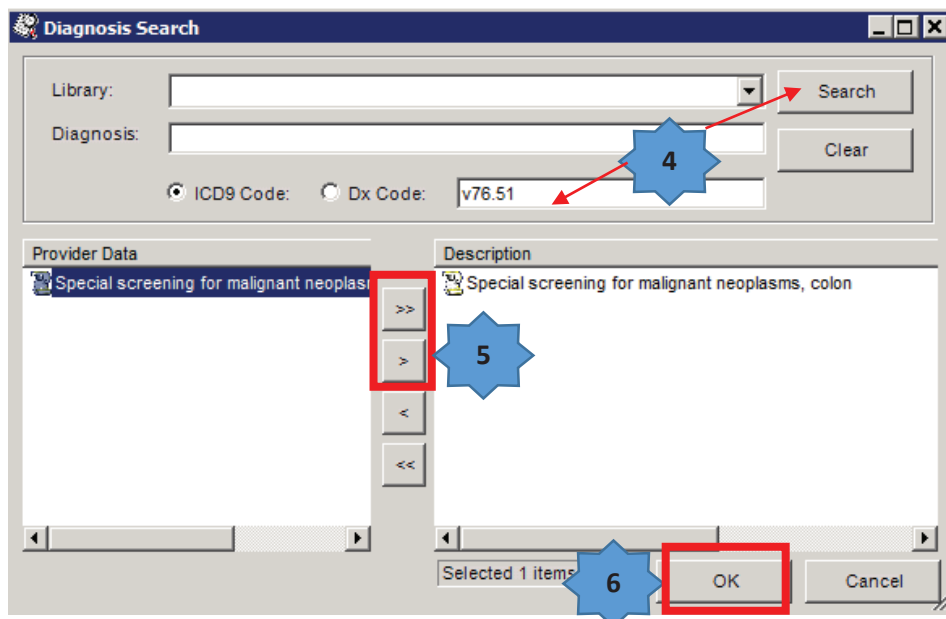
Diagnosis Search

Library:

Diagnosis:

Search

Clear

4

ICD9 Code: Dx Code: v76.51

Provider Data

Special screening for malignant neoplası

Description

Special screening for malignant neoplasms, colon

>>

>

5

<

<<

Selected 1 items

6

OK

Cancel